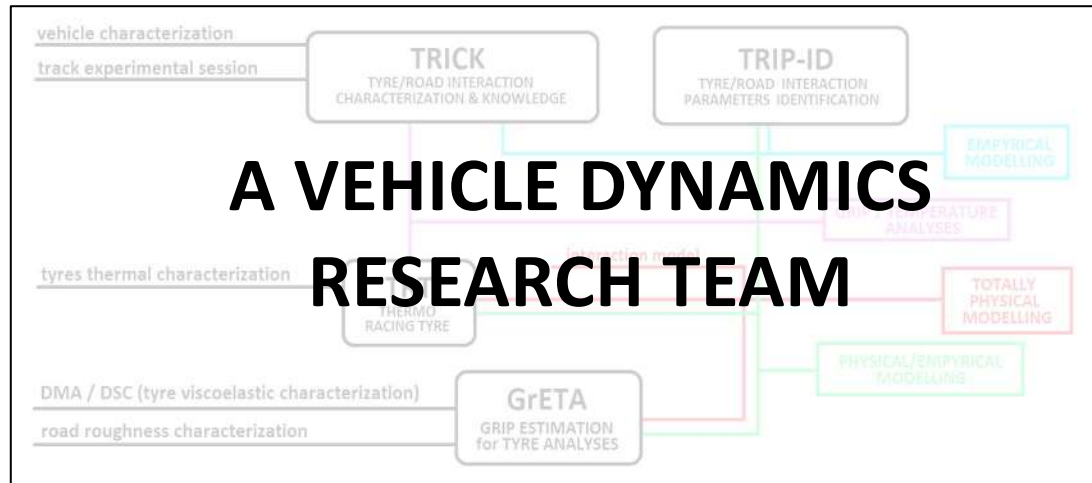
A VEHICLE DYNAMICS RESEARCH TEAM

vehicle characterization

track experimental session

TRICK
TYRE/ROAD INTERACTION CHARACTERIZATION & KNOWLEDGE

TRIP-ID
TYRE/ROAD INTERACTION PARAMETERS IDENTIFICATION

EMPYRICAL MODELLING

GRIP / TEMPERATURE ANALYSES

interaction model

tyres thermal characterization

THERMO RACING TYRE

TOTALLY PHYSICAL MODELLING

PHYSICAL/EMPYRICAL MODELLING

DMA / DSC (tyre viscoelastic characterization)

road roughness characterization

GrETA
GRIP ESTIMATION for TYRE ANALYSES